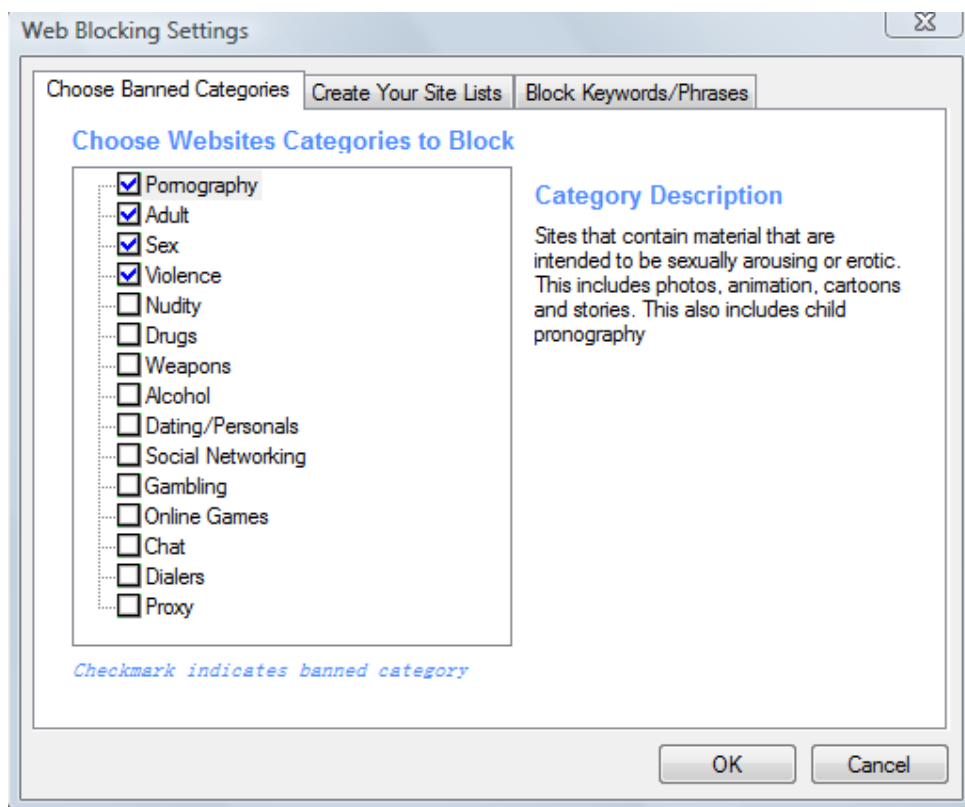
Web Blocking Settings

Choose Banned Categories | Create Your Site Lists | Block Keywords/Phrases

Choose Websites Categories to Block

Pornography
Adult
Sex
Violence
Nudity
Drugs
Weapons
Alcohol
Dating/Personals
Social Networking
Gambling
Online Games
Chat
Dialers
Proxy

Category Description

Sites that contain material that are intended to be sexually arousing or erotic. This includes photos, animation, cartoons and stories. This also includes child pronography

Checkmark indicates banned category

OK
Cancel